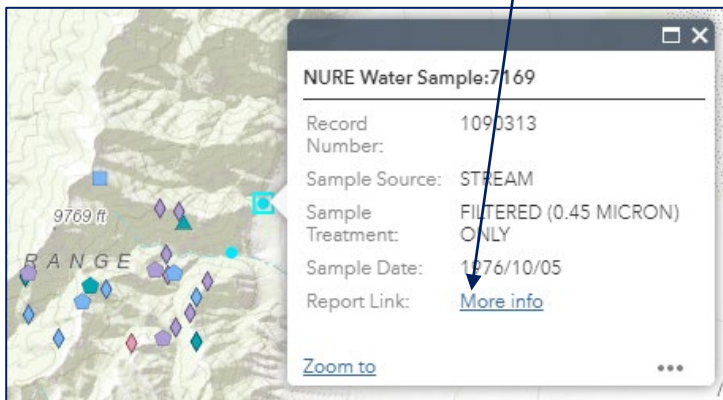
9769 ft

RANGE

NURE Water Sample:7169

| | |
|---|---|
| Record Number: | 1090313 |
| Sample Source: | STREAM |
| Sample Treatment: | FILTERED (0.45 MICRON) ONLY |
| Sample Date: | 1976/10/05 |
| Report Link: | More info |

Zoom to

•••